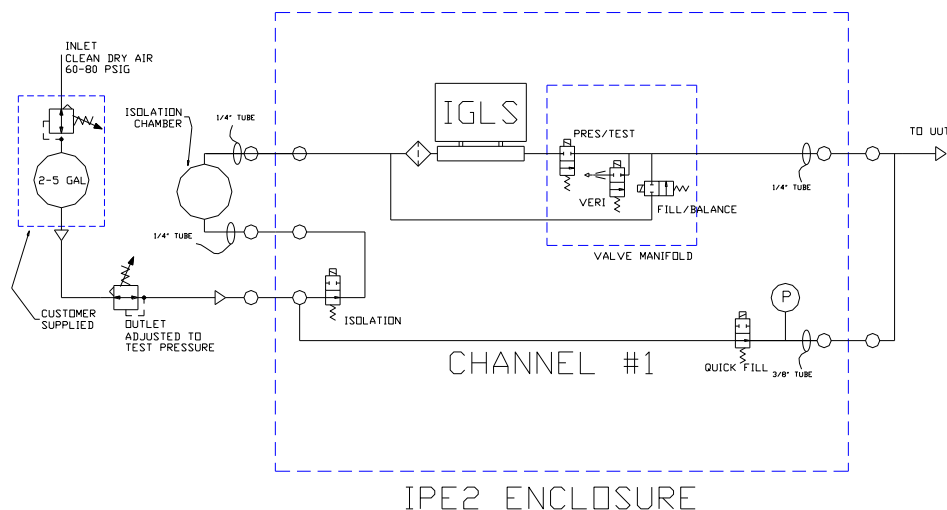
INLET
CLEAN DRY AIR
60-80 PSIG

2-5 GAL

CUSTOMER
SUPPLIED

OUTLET
ADJUSTED TO
TEST PRESSURE

ISOLATION
CHAMBER

1/4" TUBE

1/4" TUBE

ISOLATION

IGLS

PRES/TEST

VERI

FILL/BALANCE

VALVE MANIFOLD

TO UUT

1/4" TUBE

P

QUICK FILL

3/8" TUBE

CHANNEL #1

IPE2 ENCLOSURE